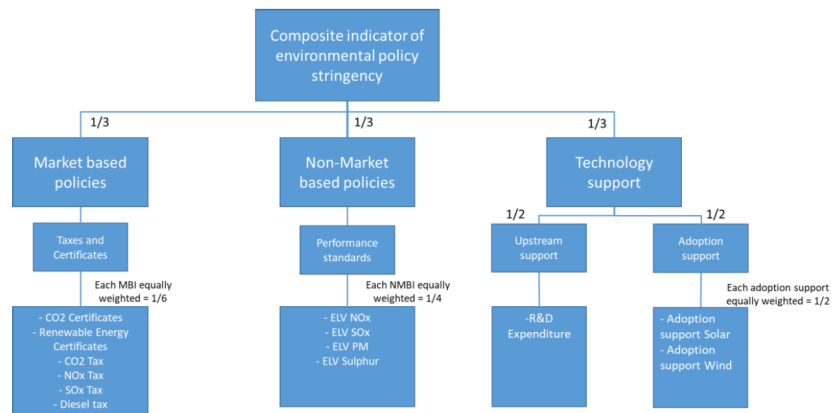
Composite indicator of environmental policy stringency

1/3

1/3

1/3

Market based policies

Non-Market based policies

Technology support

Taxes and Certificates

Each MBI equally weighted = 1/6

- CO2 Certificates
- Renewable Energy Certificates
- CO2 Tax
- NOx Tax
- SOx Tax
- Diesel tax

Performance standards

Each NMBI equally weighted = 1/4

- ELV NOx
- ELV SOx
- ELV PM
- ELV Sulphur

1/2

1/2

Upstream support

-R&D Expenditure

Adoption support

Each adoption support equally weighted = 1/2

- Adoption support Solar
- Adoption support Wind